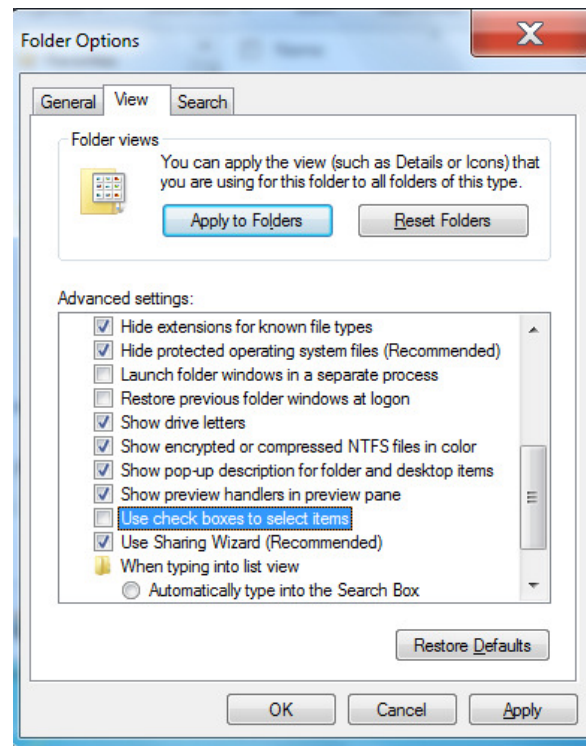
Folder Options

General View Search

Folder views

You can apply the view (such as Details or Icons) that you are using for this folder to all folders of this type.

Apply to Folders Reset Folders

Advanced settings:

Hide extensions for known file types
Hide protected operating system files (Recommended)
Launch folder windows in a separate process
Restore previous folder windows at logon
Show drive letters
Show encrypted or compressed NTFS files in color
Show pop-up description for folder and desktop items
Show preview handlers in preview pane
Use check boxes to select items
Use Sharing Wizard (Recommended)
When typing into list view
Automatically type into the Search Box

Restore Defaults

OK Cancel Apply